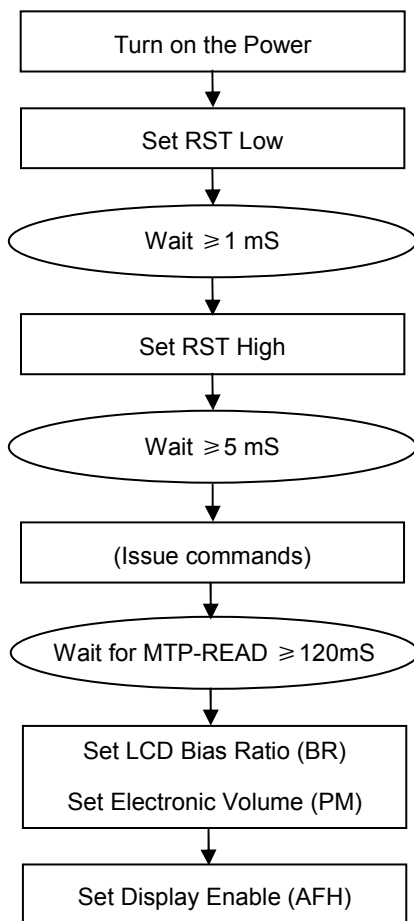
Turn on the Power

Set RST Low

Wait $\geqslant$1 mS

Set RST High

Wait $\geqslant$5 mS

(Issue commands)

Wait for MTP-READ $\geqslant$120mS

Set LCD Bias Ratio (BR)

Set Electronic Volume (PM)

Set Display Enable (AFH)